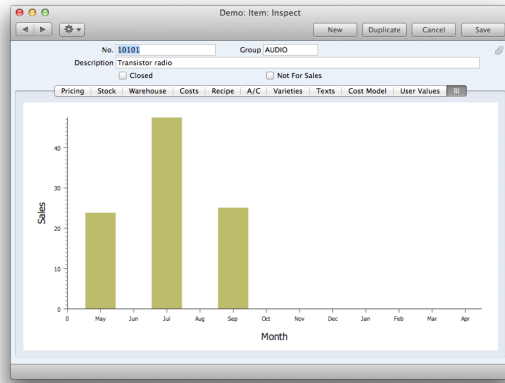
Demo: Item: Inspect

New | Duplicate | Cancel | Save

No. 10101
Group AUDIO
Description Transistor radio
Closed
Not For Sales

Pricing | Stock | Warehouse | Costs | Recipe | A/C | Varieties | Texts | Cost Model | User Values | BI

Sales

40
30
20
10
0

0 May Jun Jul Aug Sep Oct Nov Dec Jan Feb Mar Apr

Month